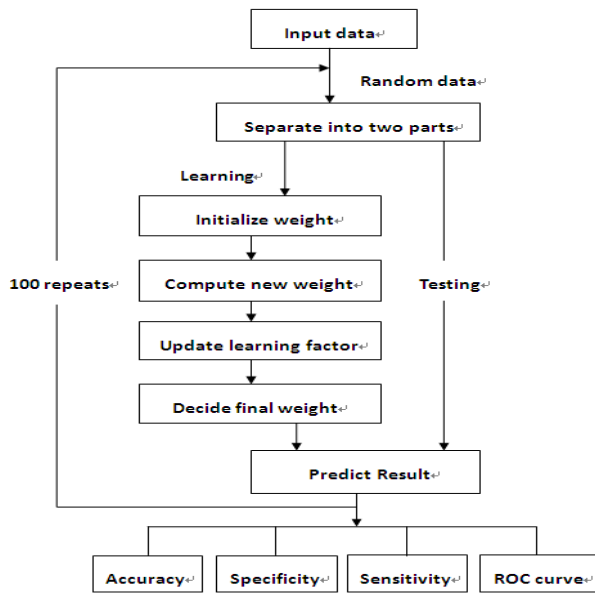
Input data

Random data

Separate into two parts

Learning

Initialize weight

100 repeats

Compute new weight

Testing

Update learning factor

Decide final weight

Predict Result

Accuracy

Specificity

Sensitivity

ROC curve